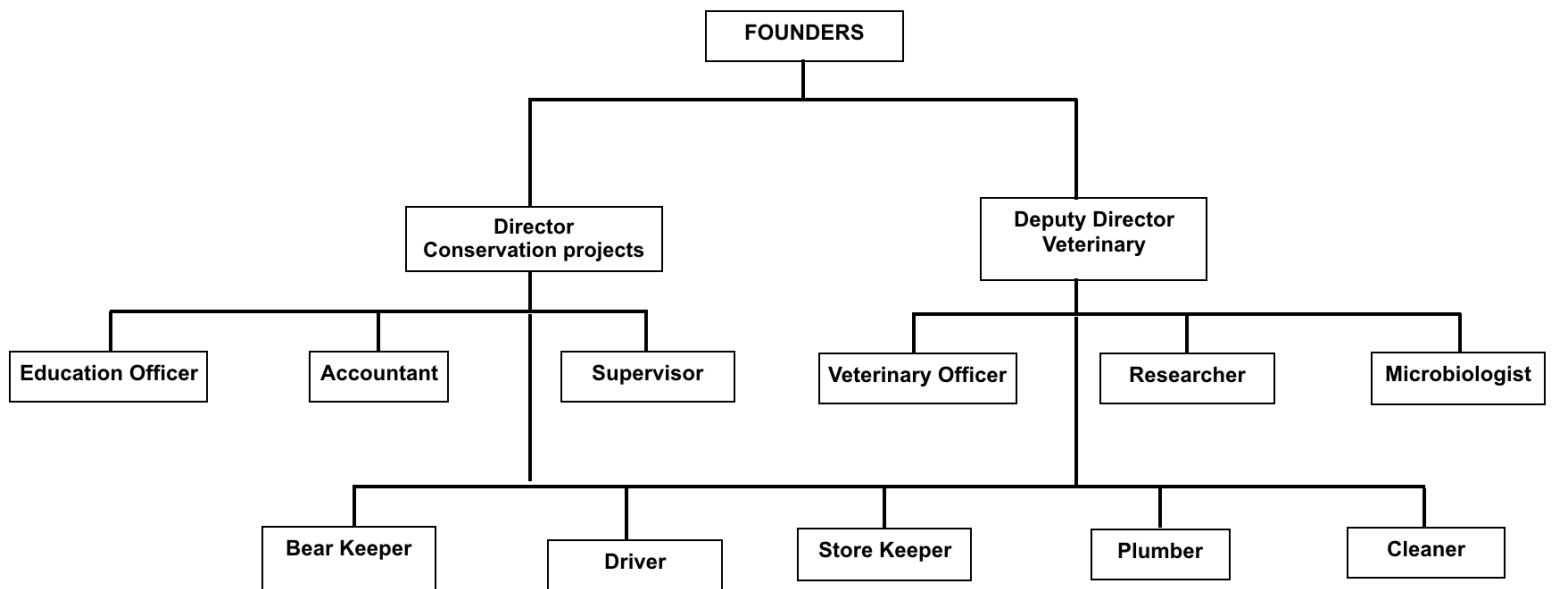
FOUNDERS

Director
Conservation projects

Deputy Director
Veterinary

Education Officer

Accountant

Supervisor

Veterinary Officer

Researcher

Microbiologist

Bear Keeper

Driver

Store Keeper

Plumber

Cleaner